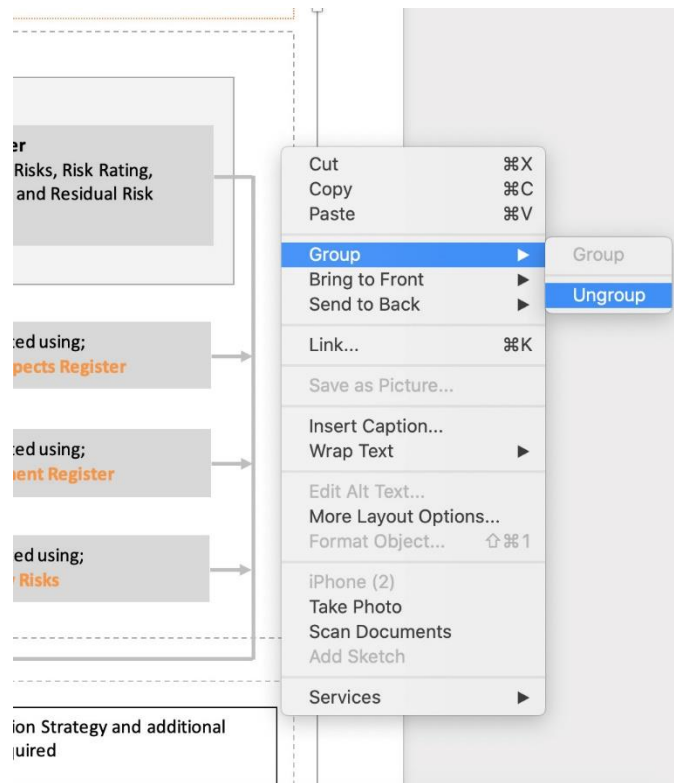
er
Risks, Risk Rating,
and Residual Risk

ted using;
pects Register

ted using;
nent Register

ed using;
Risks

ion Strategy and additional
uired

Cut ⌘X
Copy ⌘C
Paste ⌘V
Group ▶
Bring to Front ▶
Send to Back ▶
Link... ⌘K
Save as Picture...
Insert Caption...
Wrap Text ▶
Edit Alt Text...
More Layout Options...
Format Object... ⇧⌘1
iPhone (2)
Take Photo
Scan Documents
Add Sketch
Services ▶

Group
Ungroup